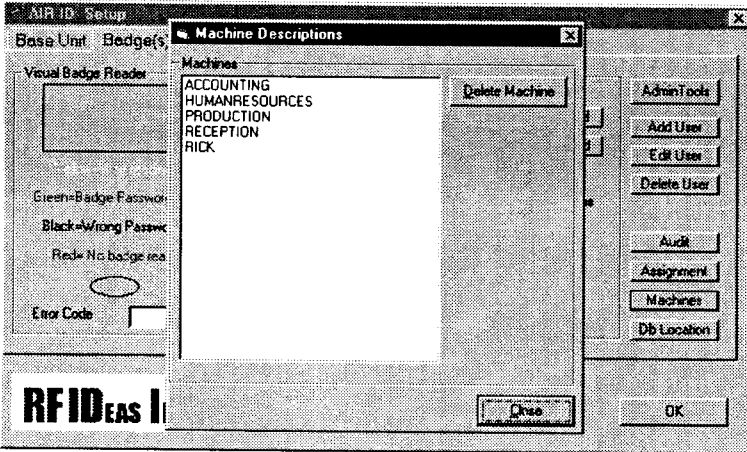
AIR ID Setup
Base Unit Badge(s)
Visual Badge Reader
Green=Badge Passwo
Black=Wrong Passw
Red= No badge rea
Error Code
RF IDEAS I

Machine Descriptions
Machines
ACCOUNTING
HUMANRESOURCES
PRODUCTION
RECEPTION
RICK
Delete Machine
Close

AdminTools
Add User
Edit User
Delete User
Audit
Assignment
Machines
Db Location
OK